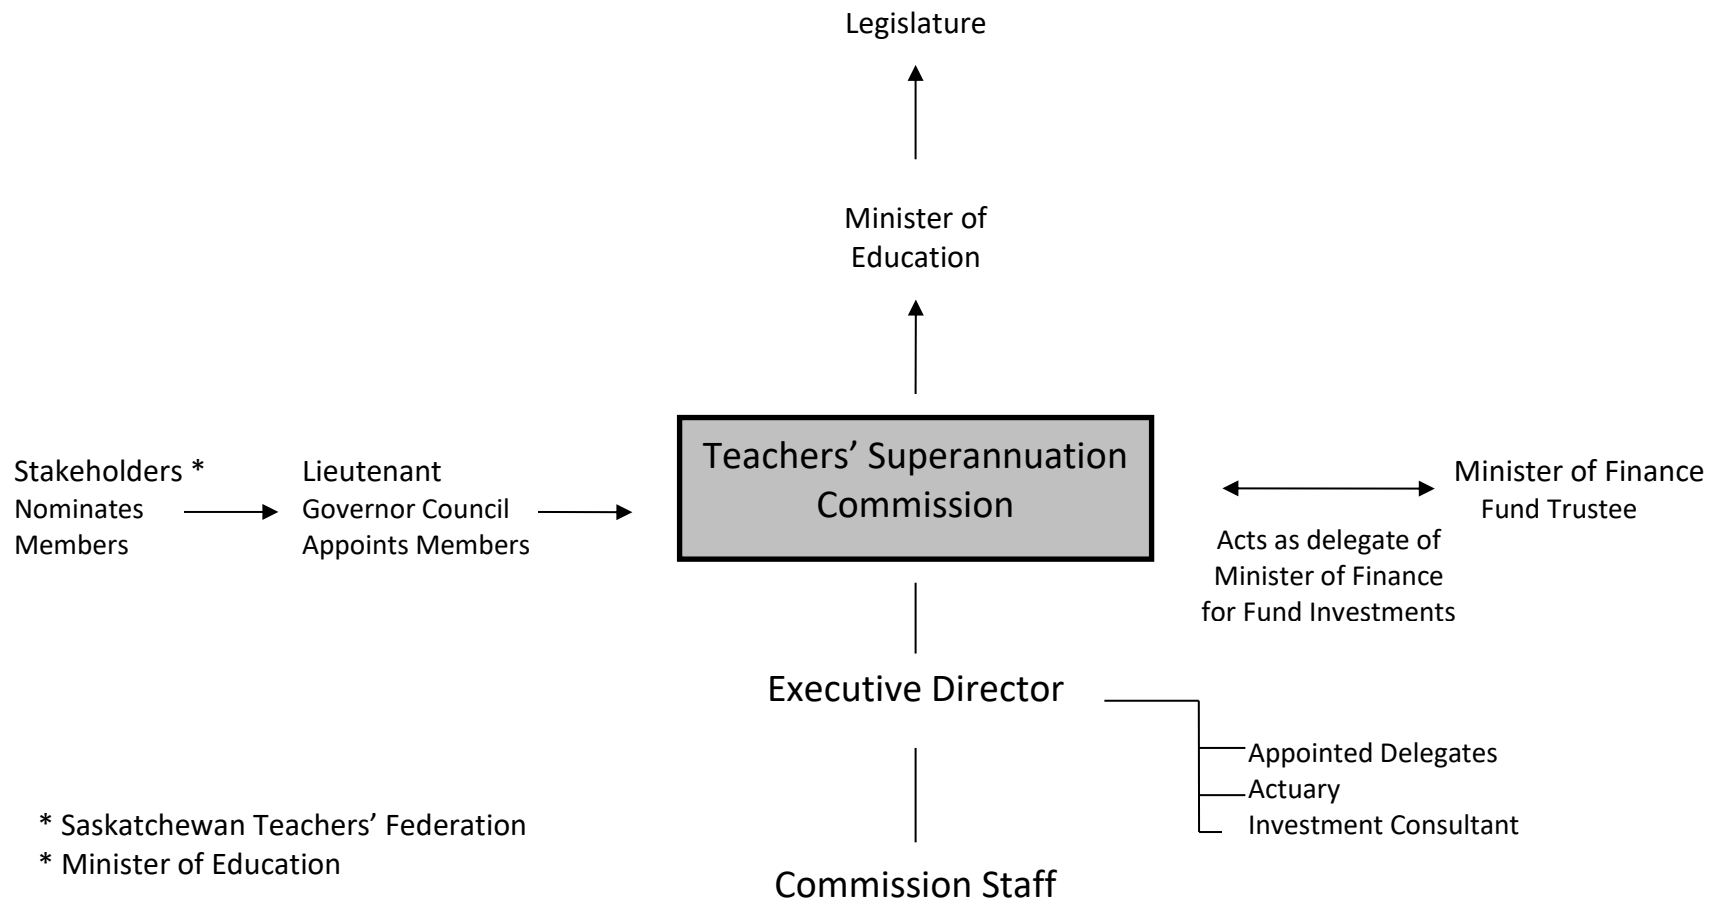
Legislature

Minister of Education

Stakeholders * Nominates Members

Lieutenant Governor Council Appoints Members

Teachers' Superannuation Commission

Minister of Finance Fund Trustee

Acts as delegate of Minister of Finance for Fund Investments

Executive Director

Appointed Delegates
Actuary
Investment Consultant

Commission Staff

* Saskatchewan Teachers' Federation
* Minister of Education